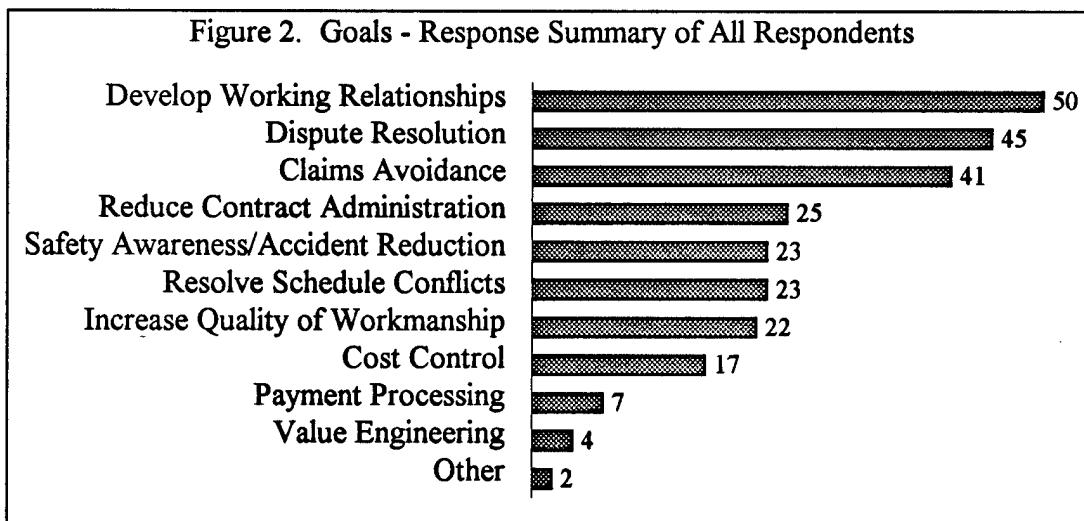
Figure 2. Goals - Response Summary of All Respondents

Develop Working Relationships 50
Dispute Resolution 45
Claims Avoidance 41
Reduce Contract Administration 25
Safety Awareness/Accident Reduction 23
Resolve Schedule Conflicts 23
Increase Quality of Workmanship 22
Cost Control 17
Payment Processing 7
Value Engineering 4
Other 2